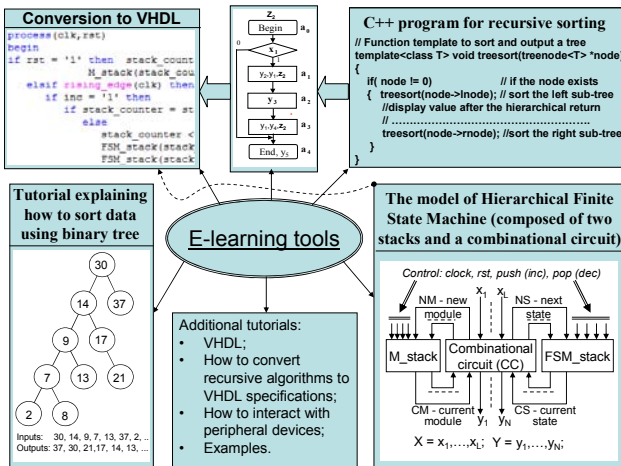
Conversion to VHDL

process(clk,rst)
begin
if rst = '1' then stack_count
M_stack(stack_cou
elsif rising_edge(clk) then
if inc = '1' then
if stack_counter = st
else
stack_counter <
FSM_stack(stack
FSM_stack(stack

$z_2$
Begin $a_0$
0 1
$x_1$
$y_2, y_1, z_2$ $a_1$
$y_3$ $a_2$
$y_3, y_4, z_2$ $a_3$
End, $y_5$ $a_4$

C++ program for recursive sorting

// Function template to sort and output a tree
template<class T> void treesort(treenode<T> *node)
{
if( node != 0) // if the node exists
{ treesort(node->lnode); // sort the left sub-tree
//display value after the hierarchical return
// ……………………………………………
treesort(node->rnode); //sort the right sub-tree
}
}

Tutorial explaining how to sort data using binary tree

30
14 37
9 17
7 13 21
2 8

Inputs: 30, 14, 9, 7, 13, 37, 2, ..
Outputs: 37, 30, 21,17, 14, 13, ...

E-learning tools

Additional tutorials:
• VHDL;
• How to convert recursive algorithms to VHDL specifications;
• How to interact with peripheral devices;
• Examples.

The model of Hierarchical Finite State Machine (composed of two stacks and a combinational circuit)

Control: clock, rst, push (inc), pop (dec)
NM - new module
$x_1$ $x_L$
NS - next state
M_stack
Combinational circuit (CC)
FSM_stack
CM - current module
$y_1$ $y_N$
CS - current state
$X = x_1,\ldots,x_L$; $Y = y_1,\ldots,y_N$;